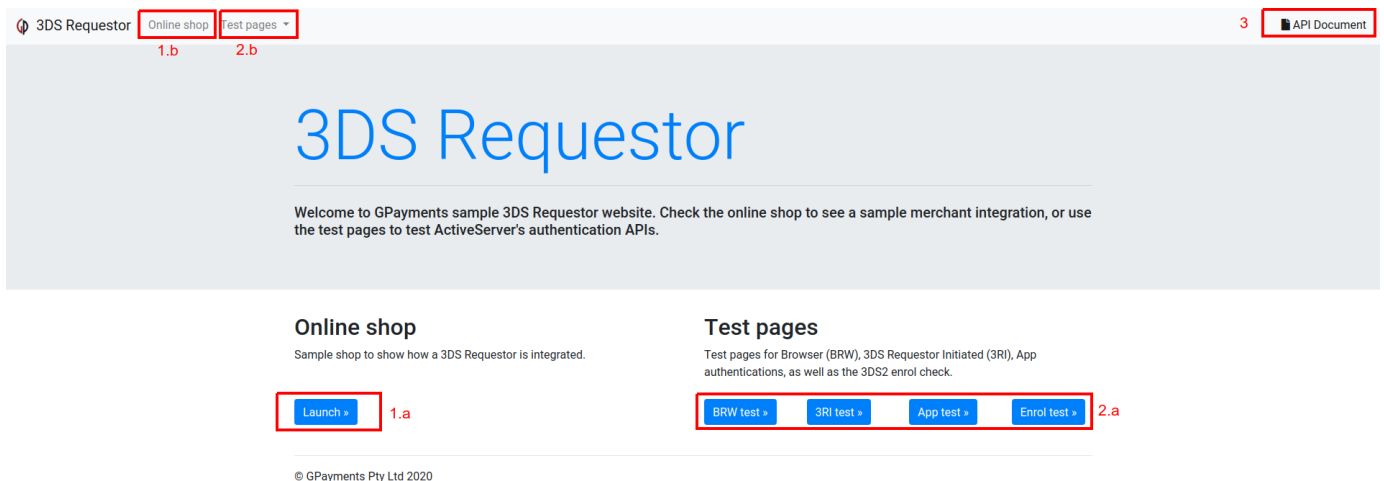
3DS Requestor Online shop Test pages

1.b 2.b

3 API Document

3DS Requestor

Welcome to GPayments sample 3DS Requestor website. Check the online shop to see a sample merchant integration, or use the test pages to test ActiveServer's authentication APIs.

Online shop

Sample shop to show how a 3DS Requestor is integrated.

Launch »

1.a

Test pages

Test pages for Browser (BRW), 3DS Requestor Initiated (3RI), App authentications, as well as the 3DS2 enrol check.

BRW test » 3RI test » App test » Enrol test »

2.a

© GPayments Pty Ltd 2020